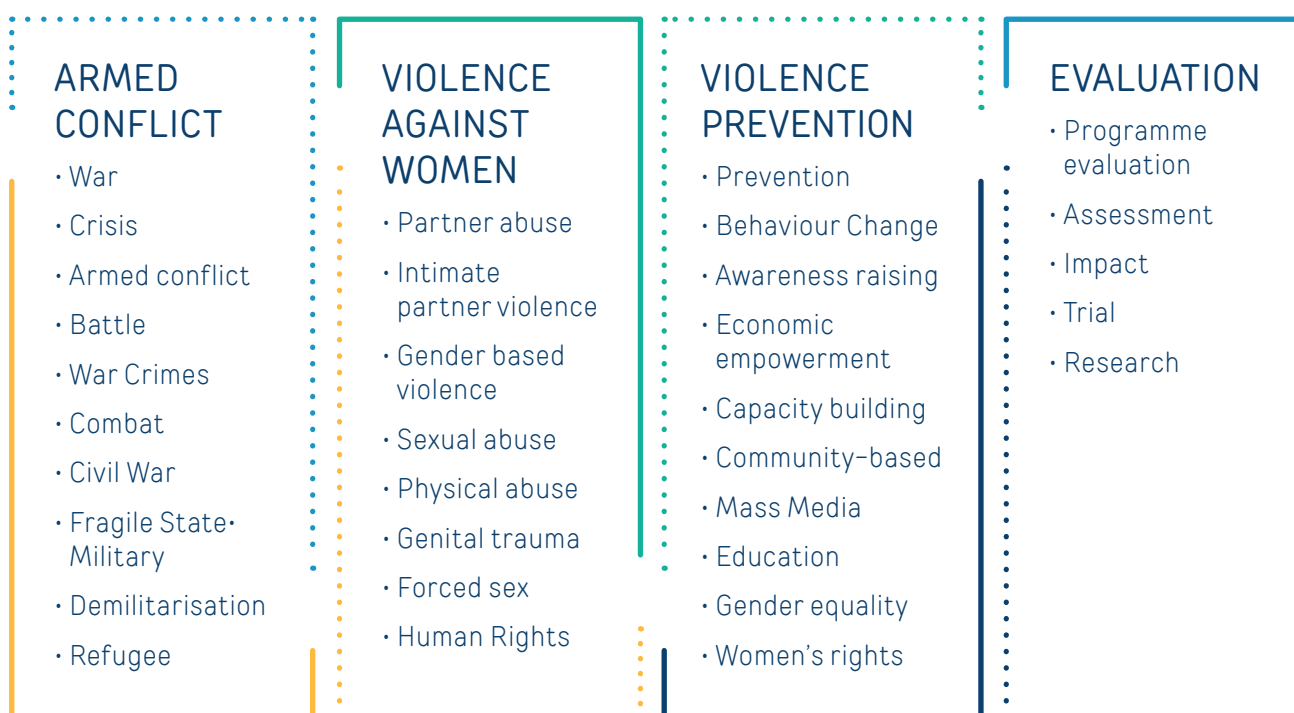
ARMED CONFLICT

• War
• Crisis
• Armed conflict
• Battle
• War Crimes
• Combat
• Civil War
• Fragile State• Military
• Demilitarisation
• Refugee

VIOLENCE AGAINST WOMEN

• Partner abuse
• Intimate partner violence
• Gender based violence
• Sexual abuse
• Physical abuse
• Genital trauma
• Forced sex
• Human Rights

VIOLENCE PREVENTION

• Prevention
• Behaviour Change
• Awareness raising
• Economic empowerment
• Capacity building
• Community-based
• Mass Media
• Education
• Gender equality
• Women's rights

EVALUATION

• Programme evaluation
• Assessment
• Impact
• Trial
• Research